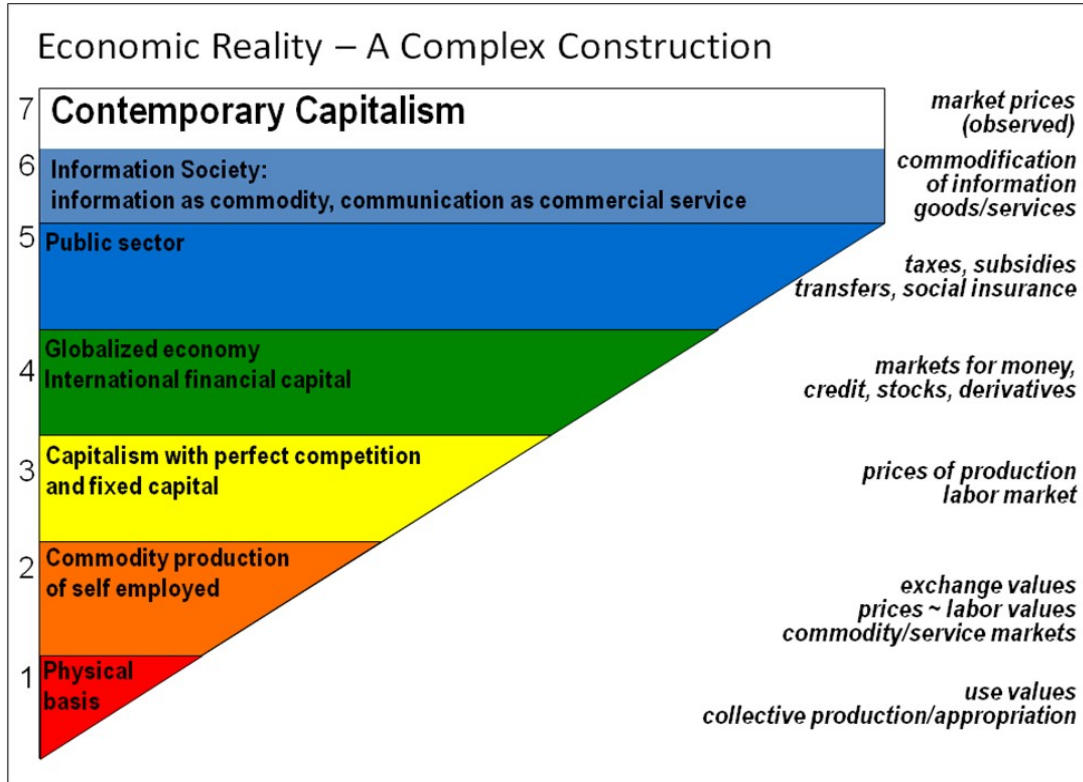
Economic Reality – A Complex Construction

7 Contemporary Capitalism

market prices (observed)

6 Information Society: information as commodity, communication as commercial service

commodification of information goods/services

5 Public sector

taxes, subsidies transfers, social insurance

4 Globalized economy International financial capital

markets for money, credit, stocks, derivatives

3 Capitalism with perfect competition and fixed capital

prices of production labor market

2 Commodity production of self employed

exchange values prices ~ labor values commodity/service markets

1 Physical basis

use values collective production/appropriation